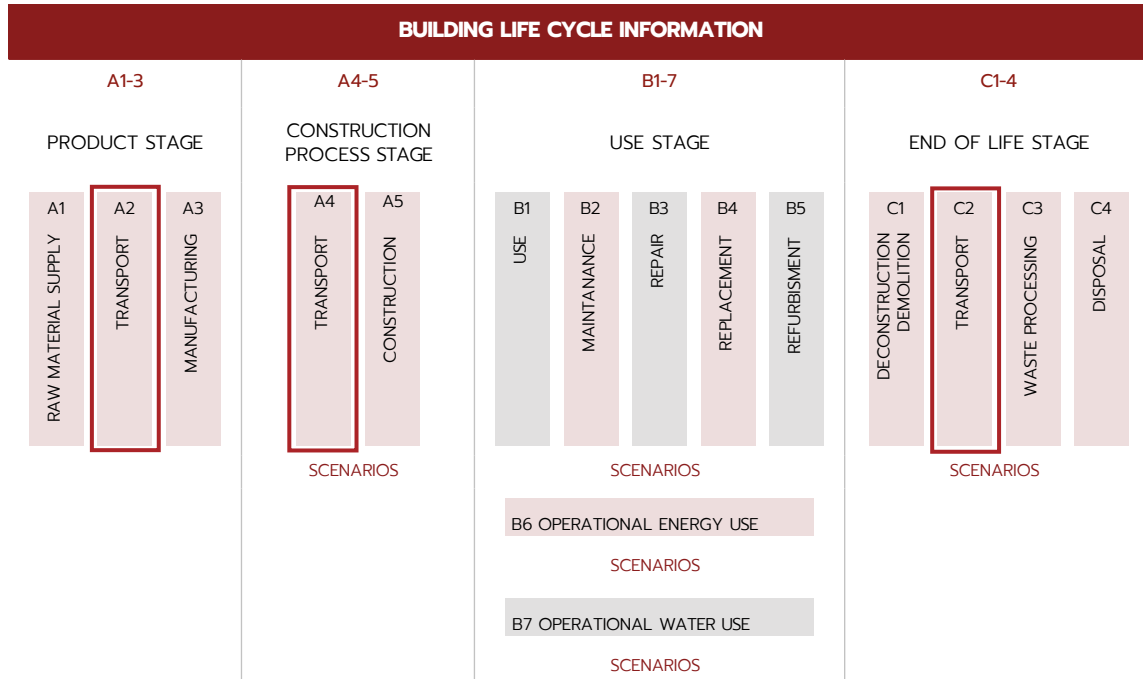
BUILDING LIFE CYCLE INFORMATION

A1-3

PRODUCT STAGE

A1
RAW MATERIAL SUPPLY

A2
TRANSPORT

A3
MANUFACTURING

A4-5

CONSTRUCTION PROCESS STAGE

A4
TRANSPORT

A5
CONSTRUCTION

SCENARIOS

B1-7

USE STAGE

B1
USE

B2
MAINTANANCE

B3
REPAIR

B4
REPLACEMENT

B5
REFURBISMENT

SCENARIOS

B6 OPERATIONAL ENERGY USE

SCENARIOS

B7 OPERATIONAL WATER USE

SCENARIOS

C1-4

END OF LIFE STAGE

C1
DECONSTRUCTION DEMOLITION

C2
TRANSPORT

C3
WASTE PROCESSING

C4
DISPOSAL

SCENARIOS